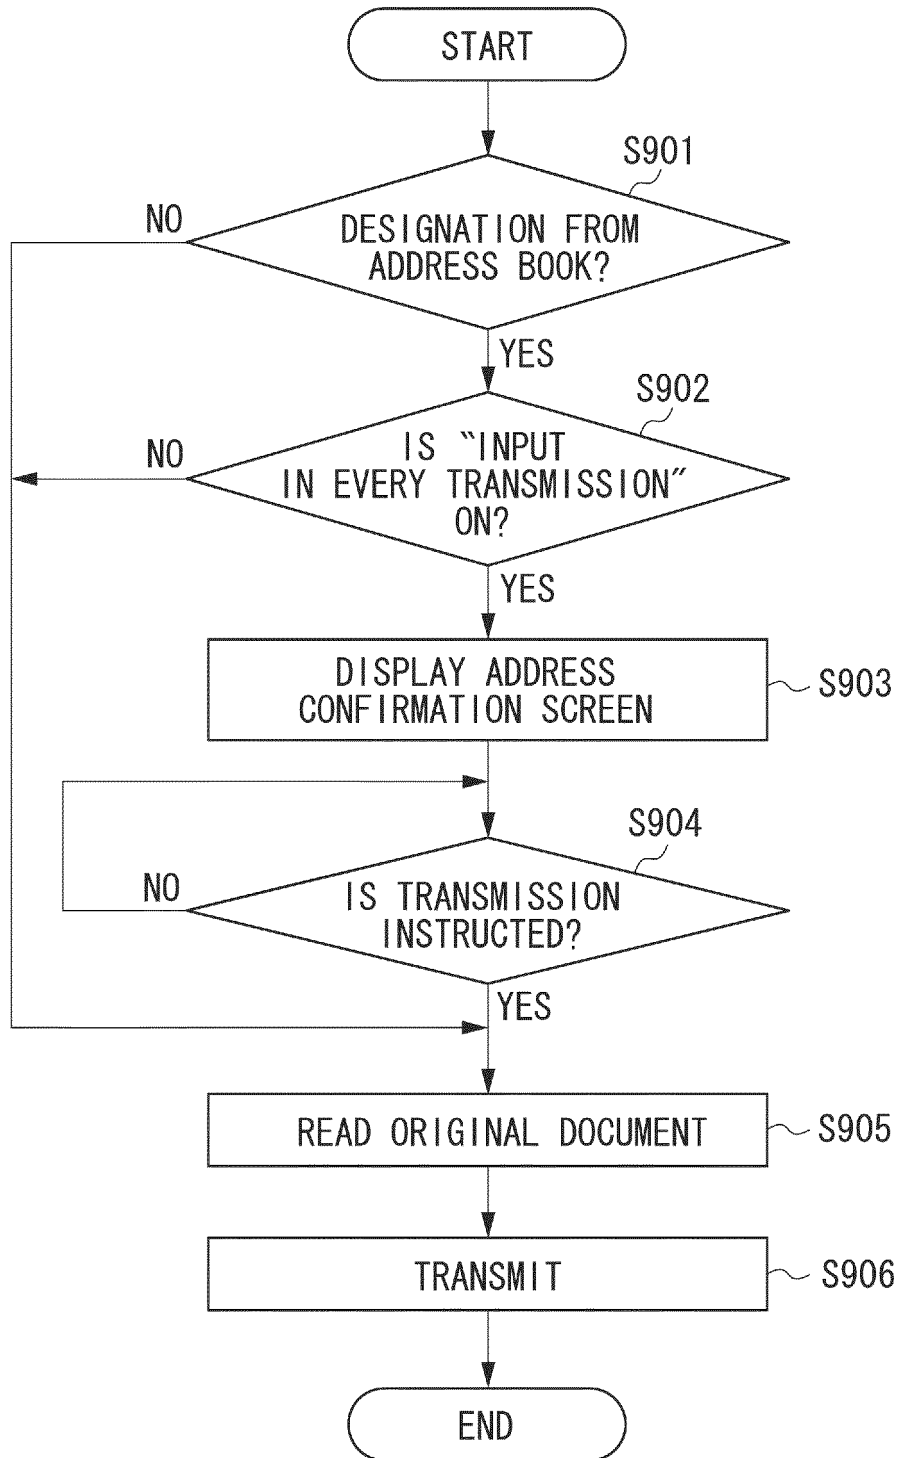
START

S901

NO

DESIGNATION FROM ADDRESS BOOK?

YES

S902

NO

IS "INPUT IN EVERY TRANSMISSION" ON?

YES

DISPLAY ADDRESS CONFIRMATION SCREEN

S903

S904

NO

IS TRANSMISSION INSTRUCTED?

YES

READ ORIGINAL DOCUMENT

S905

TRANSMIT

S906

END